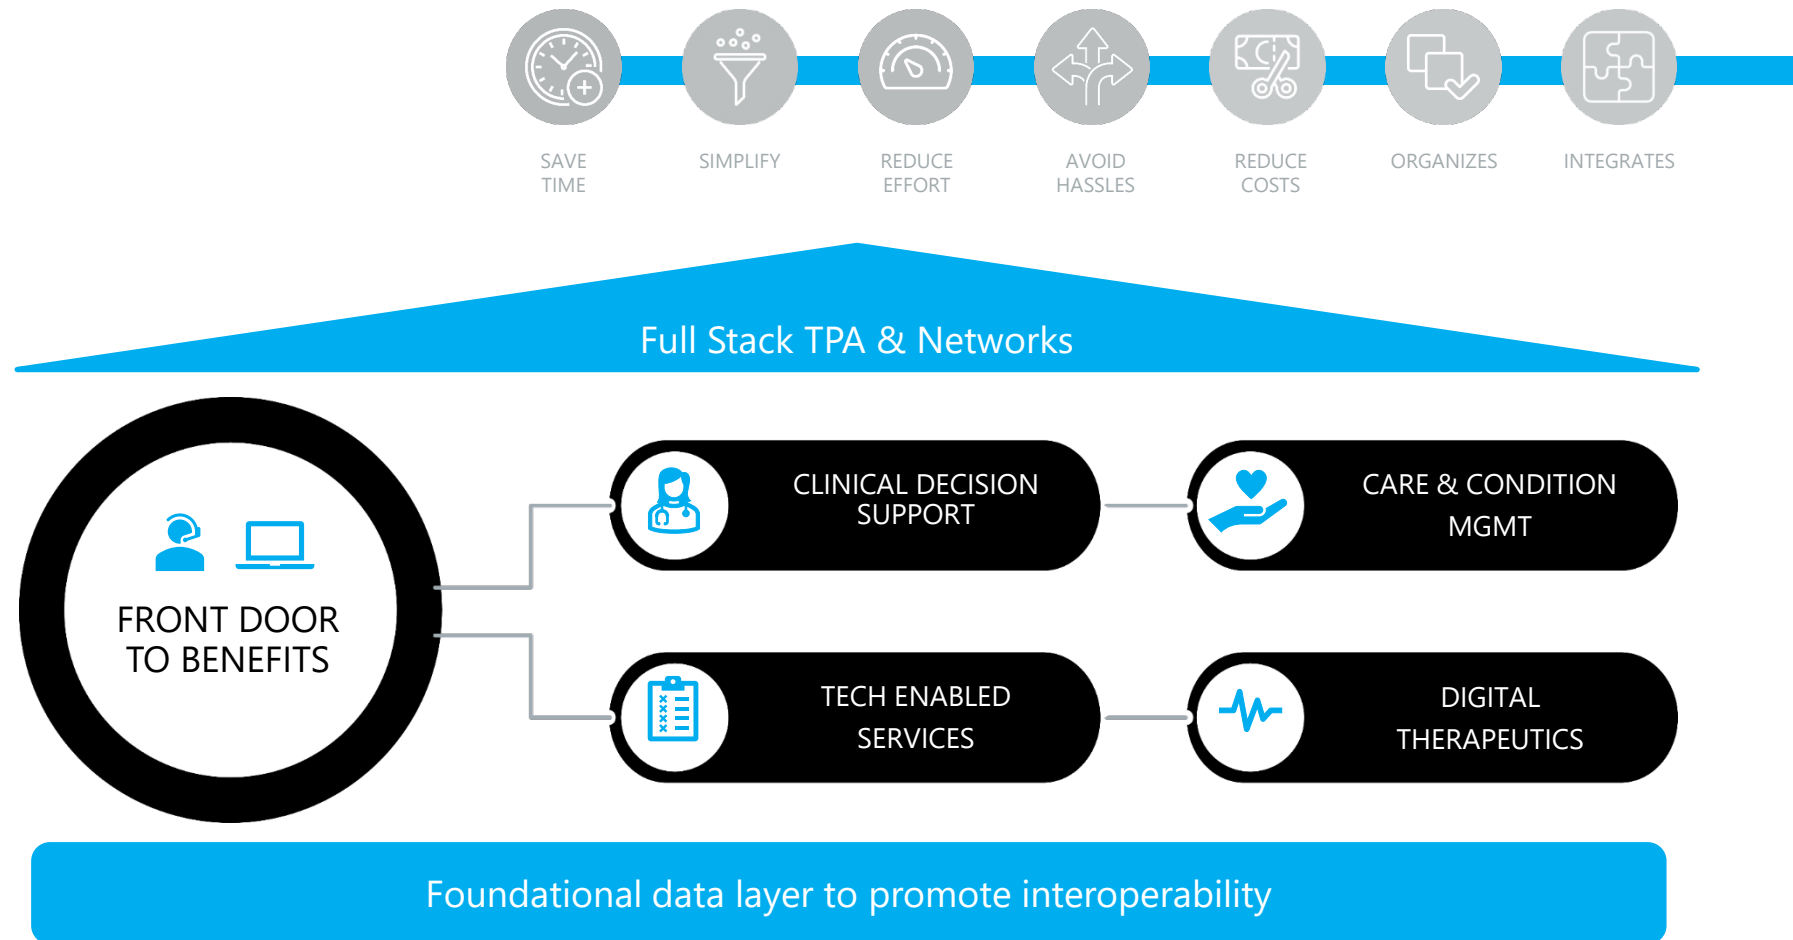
SAVE TIME

SIMPLIFY

REDUCE EFFORT

AVOID HASSLES

REDUCE COSTS

ORGANIZES

INTEGRATES

Full Stack TPA & Networks

FRONT DOOR TO BENEFITS

CLINICAL DECISION SUPPORT

CARE & CONDITION MGMT

TECH ENABLED SERVICES

DIGITAL THERAPEUTICS

Foundational data layer to promote interoperability